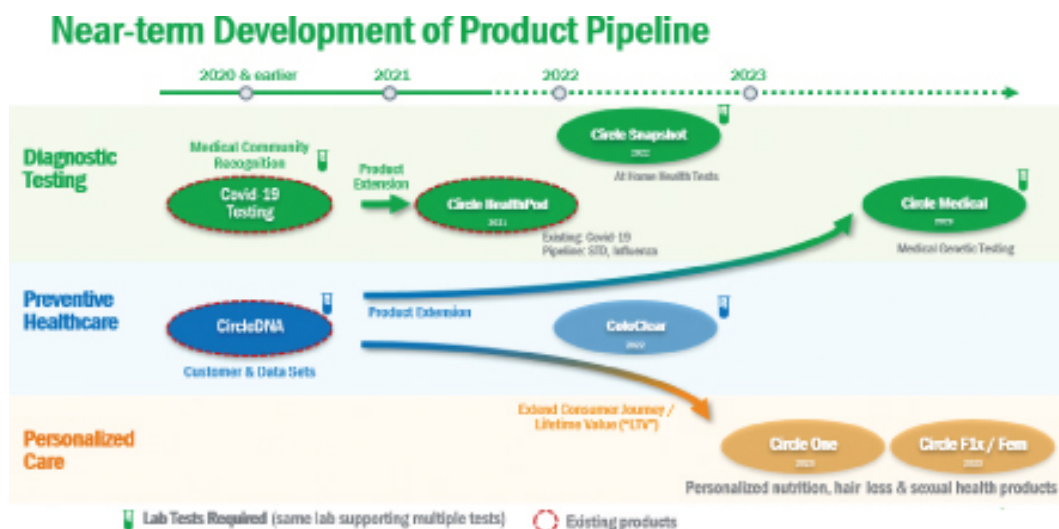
Near-term Development of Product Pipeline

2020 & earlier
2021
2022
2023

Diagnostic Testing

Medical Community Recognition

Covid 19 Testing

Product Extension

Circle HealthPod
2021

Existing: Covid 19
Pipeline: STD, Influenza

Circle Snapshot
2022

At Home Health Tests

Circle Medical
2023

Medical Genetic Testing

Preventive Healthcare

CircleDNA

Customer & Data Sets

Product Extension

ColoClear
2022

Personalized Care

Extend Consumer Journey / Lifetime Value ("LTV")

Circle One
2023

Circle F1x / Fem
2023

Personalized nutrition, hair loss & sexual health products

Lab Tests Required (same lab supporting multiple tests)

Existing products